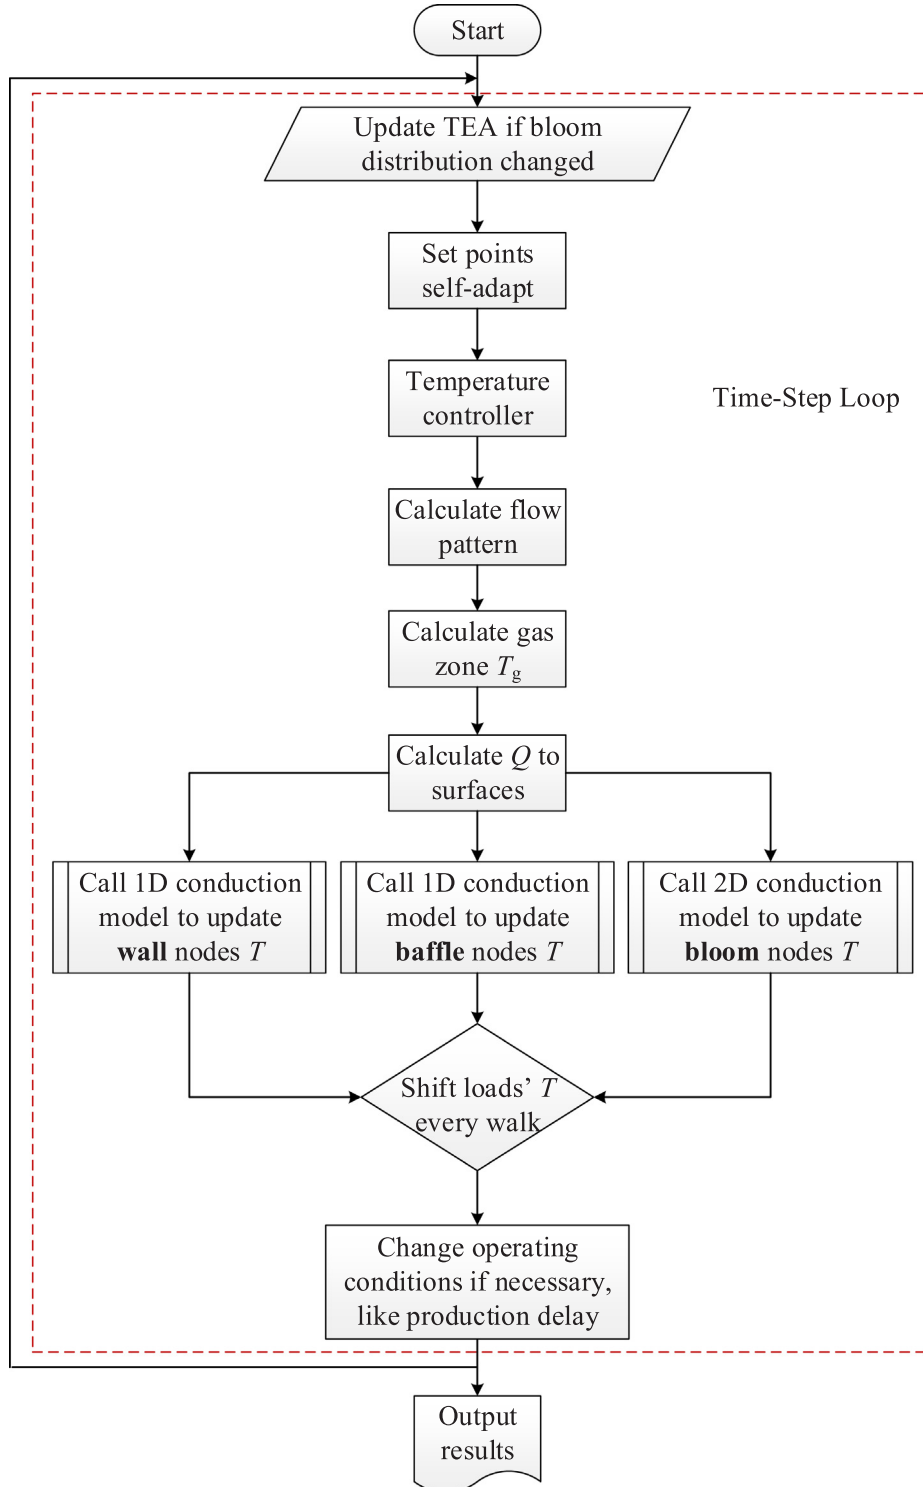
Start

Update TEA if bloom distribution changed

Set points self-adapt

Temperature controller

Time-Step Loop

Calculate flow pattern

Calculate gas zone $T_g$

Calculate $Q$ to surfaces

Call 1D conduction model to update **wall** nodes $T$

Call 1D conduction model to update **baffle** nodes $T$

Call 2D conduction model to update **bloom** nodes $T$

Shift loads' $T$ every walk

Change operating conditions if necessary, like production delay

Output results